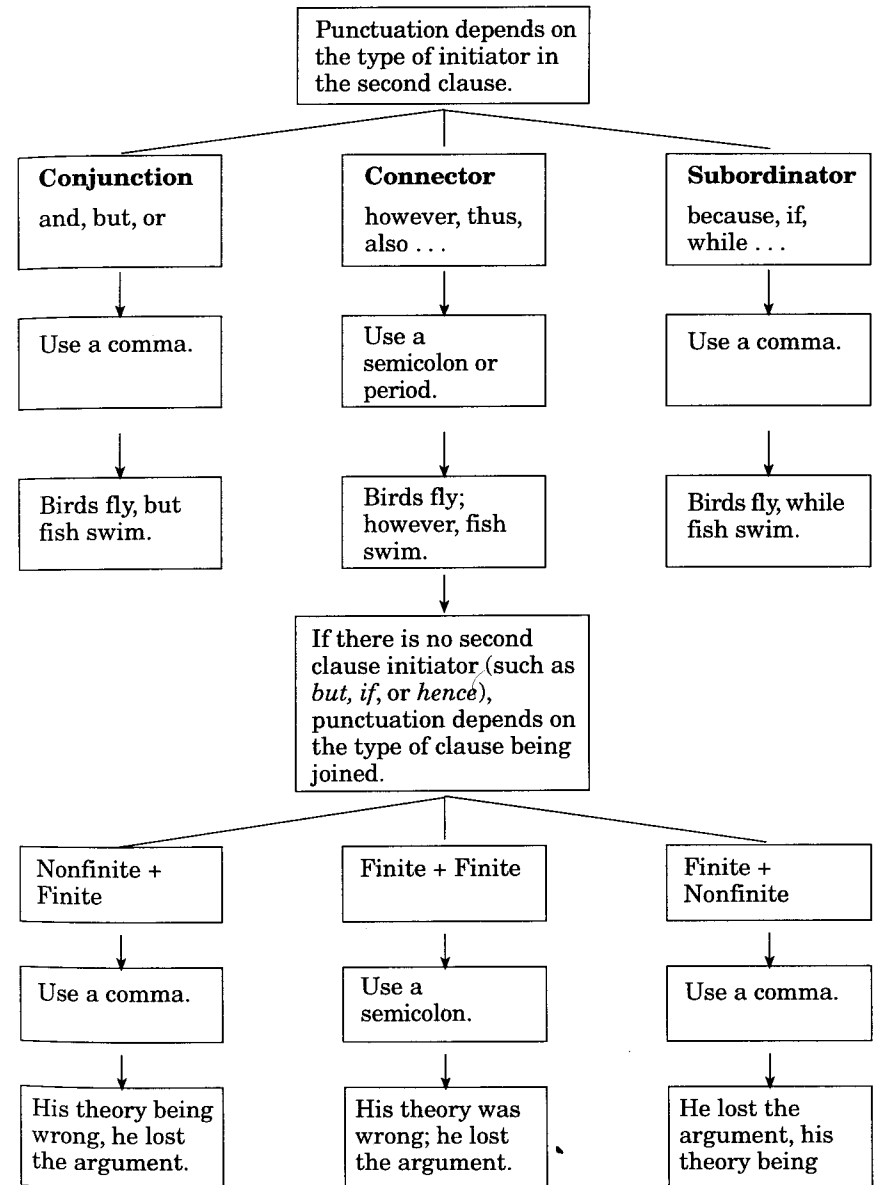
Punctuation depends on the type of initiator in the second clause.

**Conjunction**
and, but, or

Use a comma.

Birds fly, but fish swim.

**Connector**
however, thus, also . . .

Use a semicolon or period.

Birds fly; however, fish swim.

**Subordinator**
because, if, while . . .

Use a comma.

Birds fly, while fish swim.

If there is no second clause initiator (such as *but, if*, or *hence*), punctuation depends on the type of clause being joined.

Nonfinite + Finite

Use a comma.

His theory being wrong, he lost the argument.

Finite + Finite

Use a semicolon.

His theory was wrong; he lost the argument.

Finite + Nonfinite

Use a comma.

He lost the argument, his theory being